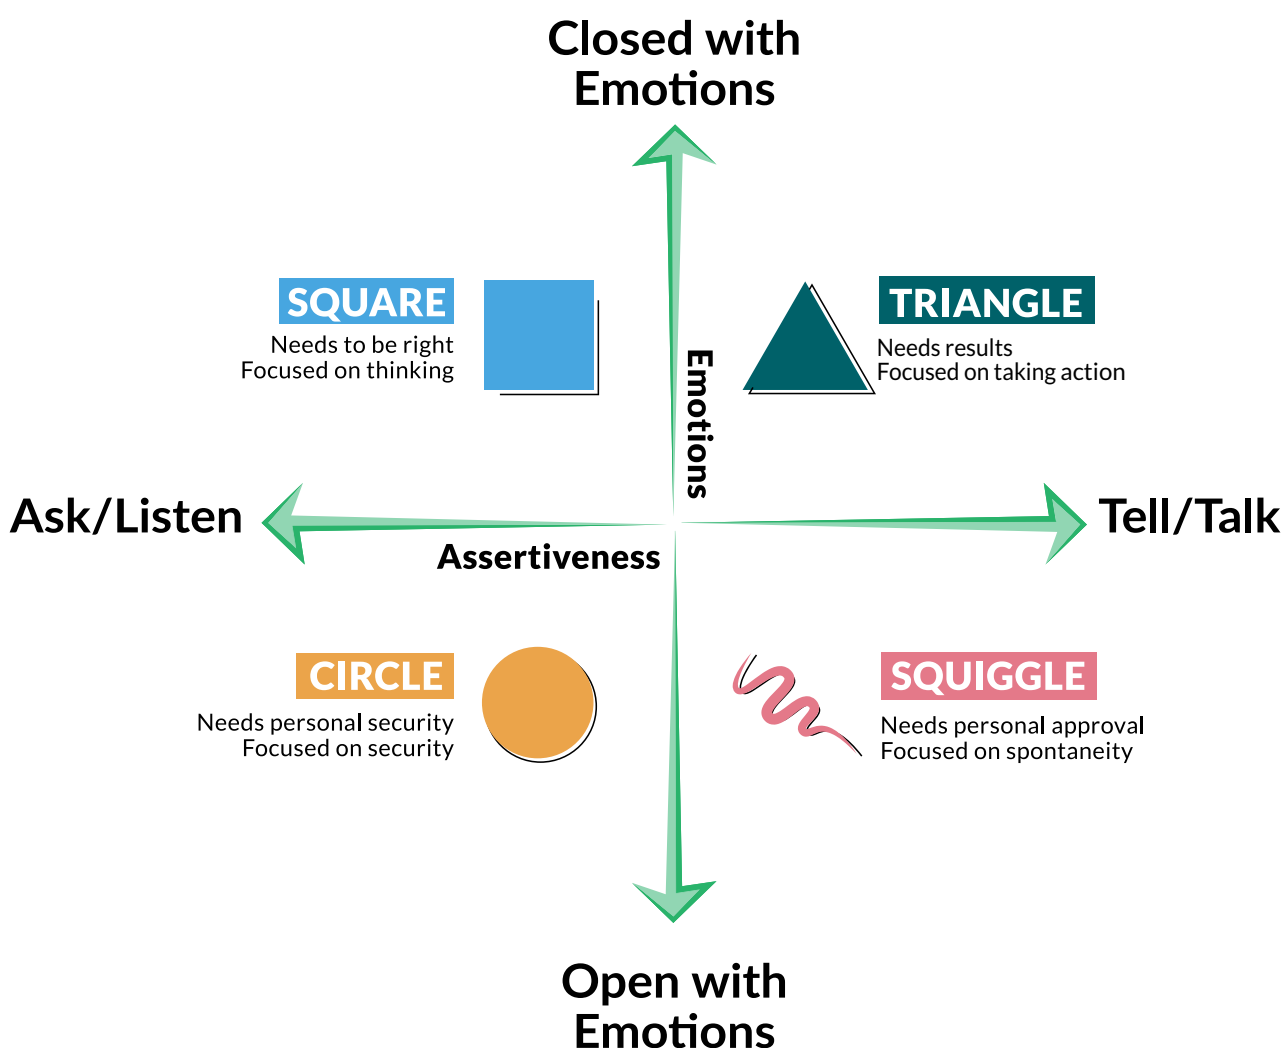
Closed with Emotions

SQUARE
Needs to be right
Focused on thinking

TRIANGLE
Needs results
Focused on taking action

Emotions

Ask/Listen

Tell/Talk

Assertiveness

CIRCLE
Needs personal security
Focused on security

SQUIGGLE
Needs personal approval
Focused on spontaneity

Open with Emotions